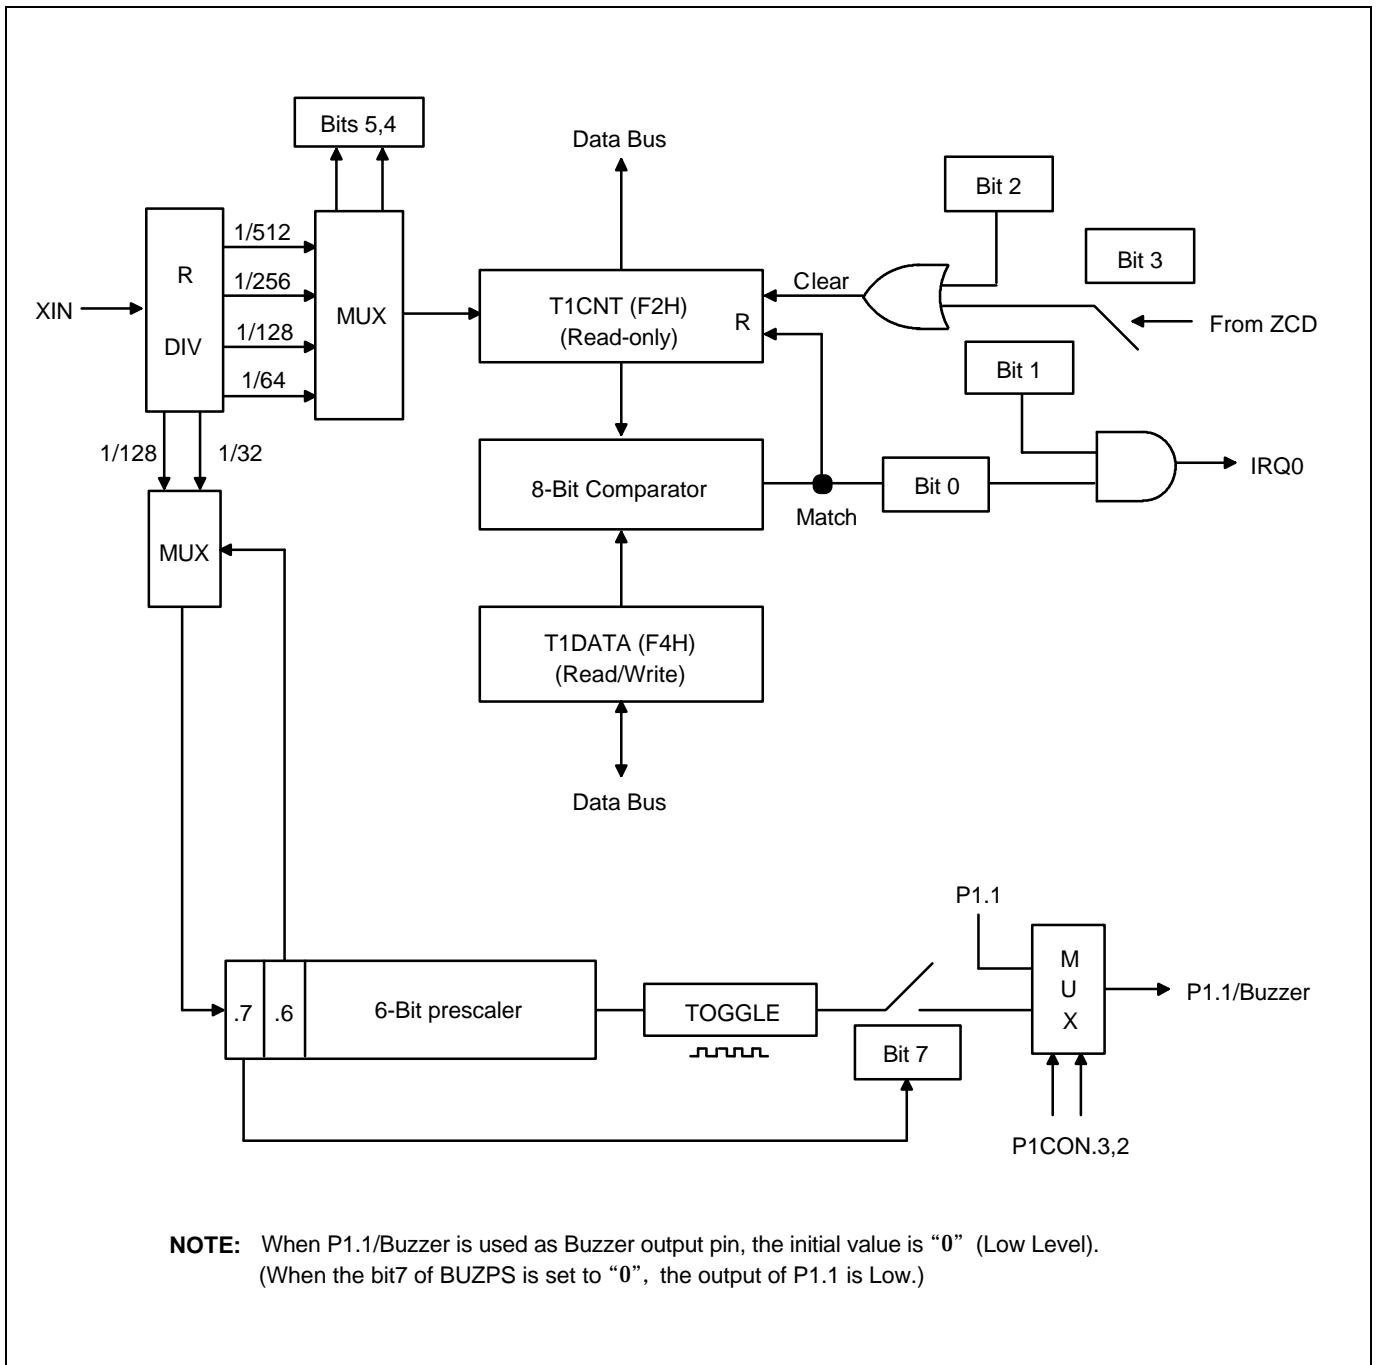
Bits 5,4

Data Bus

Bit 2

Bit 3

1/512

1/256

1/128

1/64

R

DIV

XIN

MUX

T1CNT (F2H)
(Read-only)

R

Clear

From ZCD

Bit 1

1/128

1/32

8-Bit Comparator

Match

Bit 0

IRQ0

MUX

T1DATA (F4H)
(Read/Write)

Data Bus

P1.1

M
U
X

P1.1/Buzzer

.7

.6

6-Bit prescaler

TOGGLE

Bit 7

P1CON.3,2

**NOTE:** When P1.1/Buzzer is used as Buzzer output pin, the initial value is "0" (Low Level). (When the bit7 of BUZPS is set to "0", the output of P1.1 is Low.)